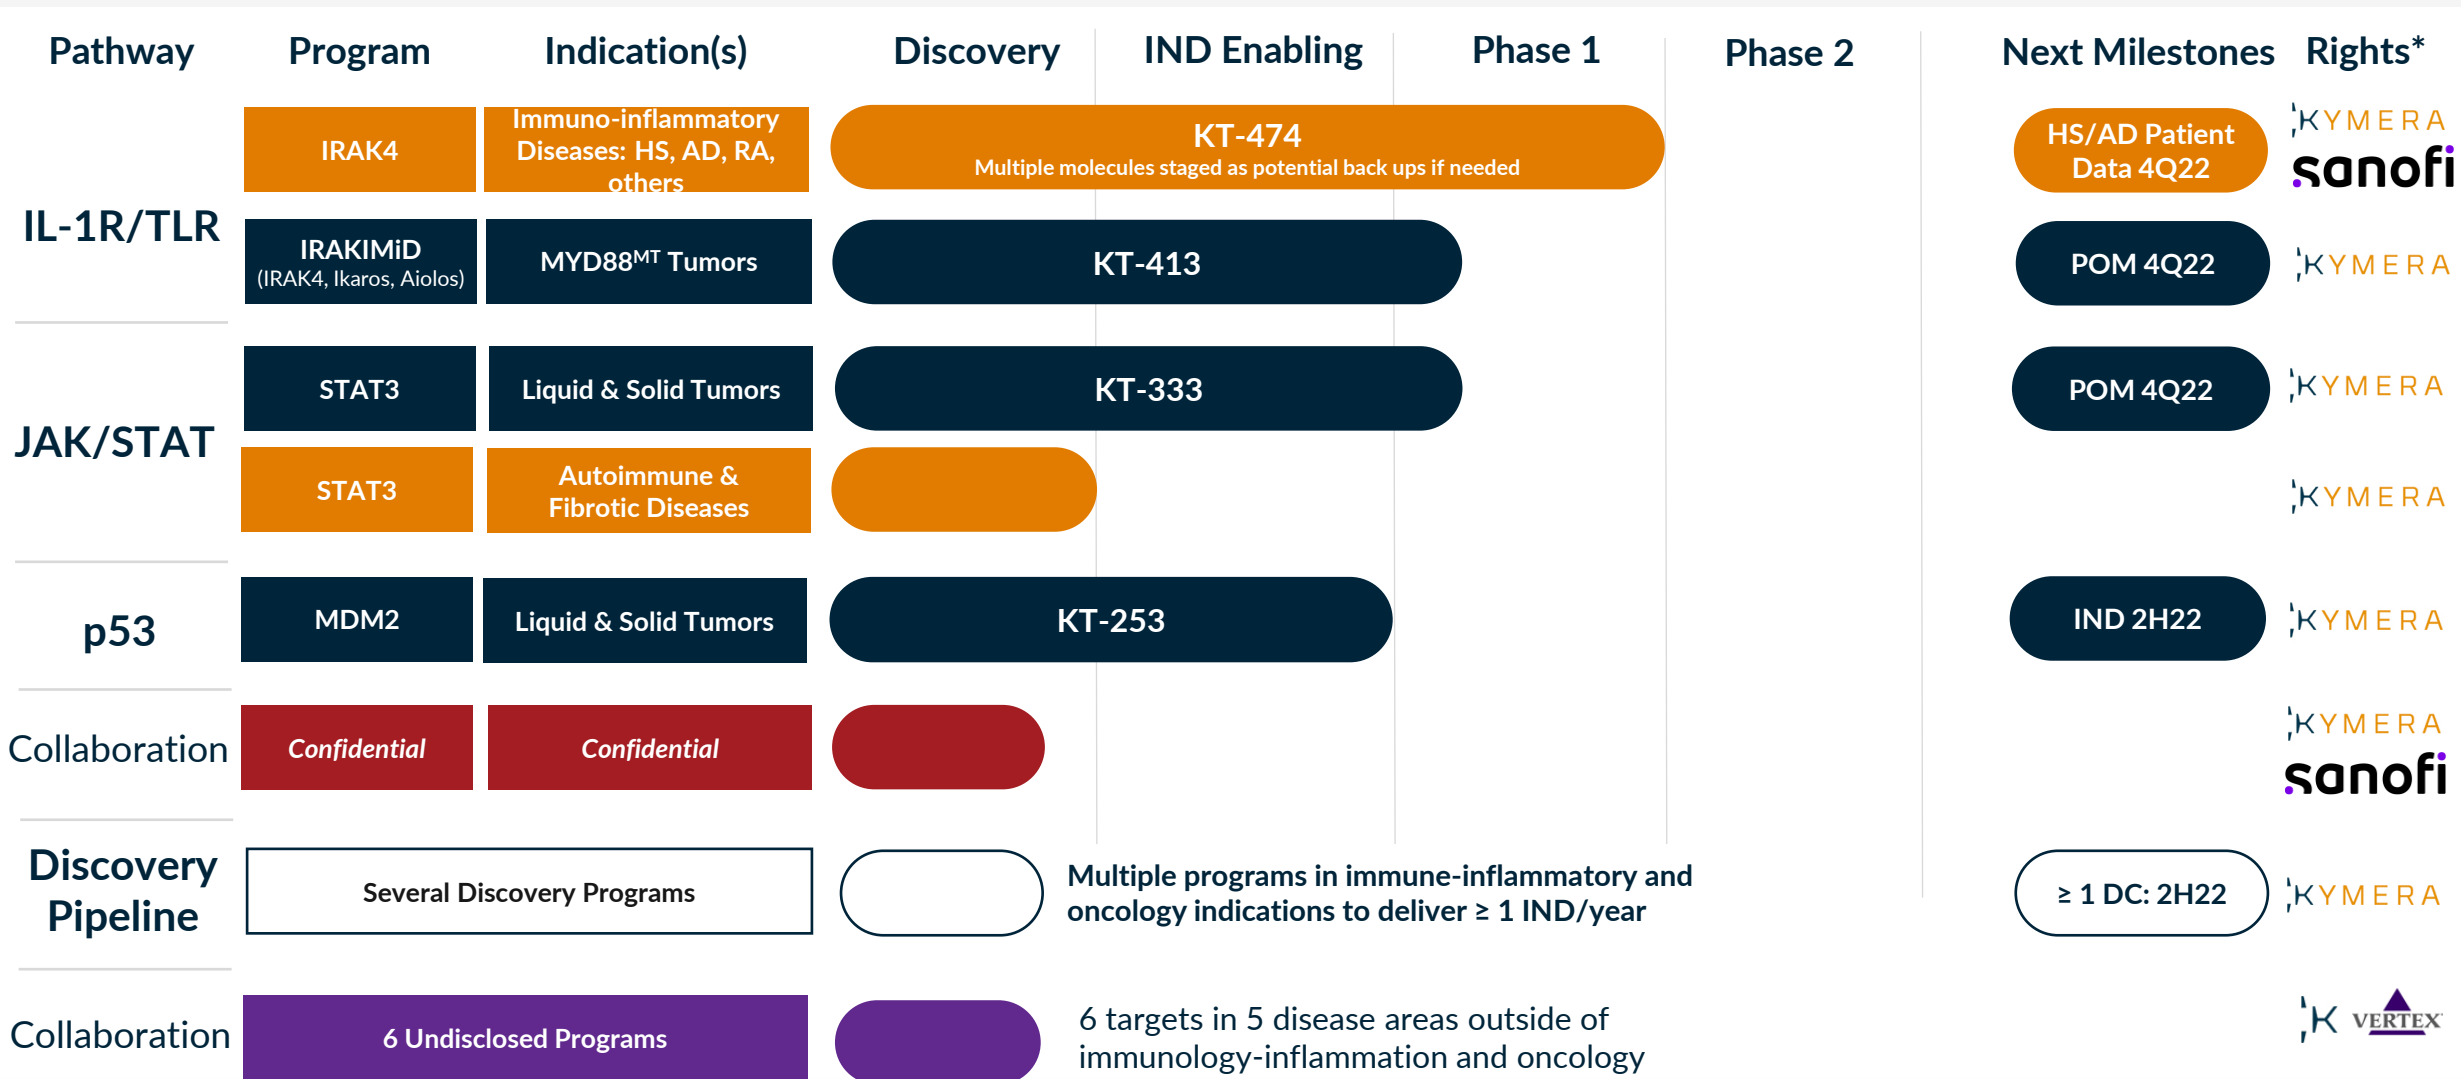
| Pathway | Program | Indication(s) | Discovery | IND Enabling | Phase 1 | Phase 2 | Next Milestones | Rights* |
|---|---|---|---|---|---|---|---|---|
| IL-1R/TLR | IRAK4 | Immuno-inflammatory Diseases: HS, AD, RA, others | KT-474 Multiple molecules staged as potential back ups if needed | | | | HS/AD Patient Data 4Q22 | KYMERA sanofi |
| | IRAKIMiD (IRAK4, Ikaros, Aiolos) | MYD88$^{MT}$ Tumors | KT-413 | | | | POM 4Q22 | KYMERA |
| JAK/STAT | STAT3 | Liquid & Solid Tumors | KT-333 | | | | POM 4Q22 | KYMERA |
| | STAT3 | Autoimmune & Fibrotic Diseases | | | | | | KYMERA |
| p53 | MDM2 | Liquid & Solid Tumors | KT-253 | | | | IND 2H22 | KYMERA |
| Collaboration | Confidential | Confidential | | | | | | KYMERA sanofi |
| Discovery Pipeline | Several Discovery Programs | | | Multiple programs in immune-inflammatory and oncology indications to deliver ≥ 1 IND/year | | | ≥ 1 DC: 2H22 | KYMERA |
| Collaboration | 6 Undisclosed Programs | | | 6 targets in 5 disease areas outside of immunology-inflammation and oncology | | | | K VERTEX |